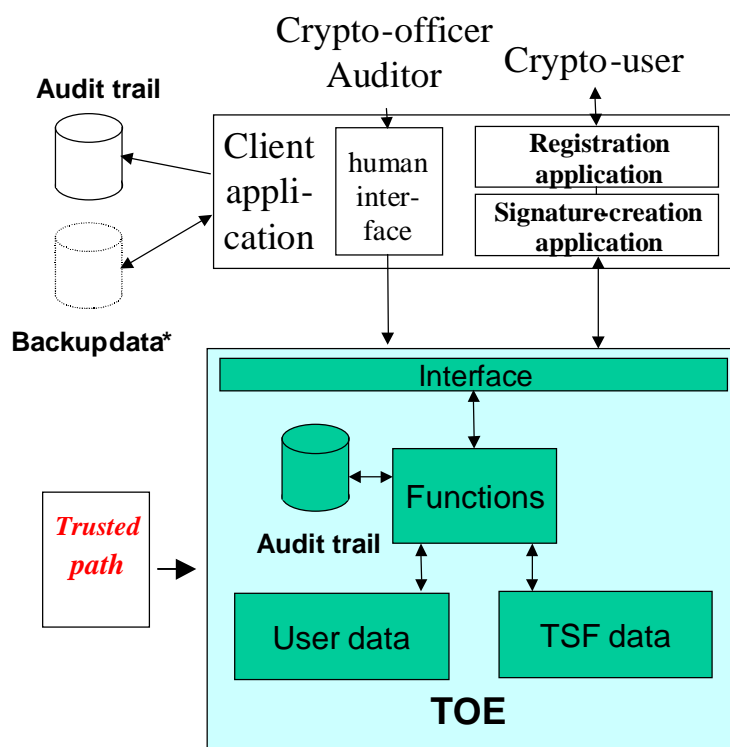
Crypto-officer
Auditor

Crypto-user

Audit trail

Client application

human interface

Registration application

Signature-creation application

Backupdata*

Interface

Functions

Audit trail

Trusted path

User data

TSF data

TOE